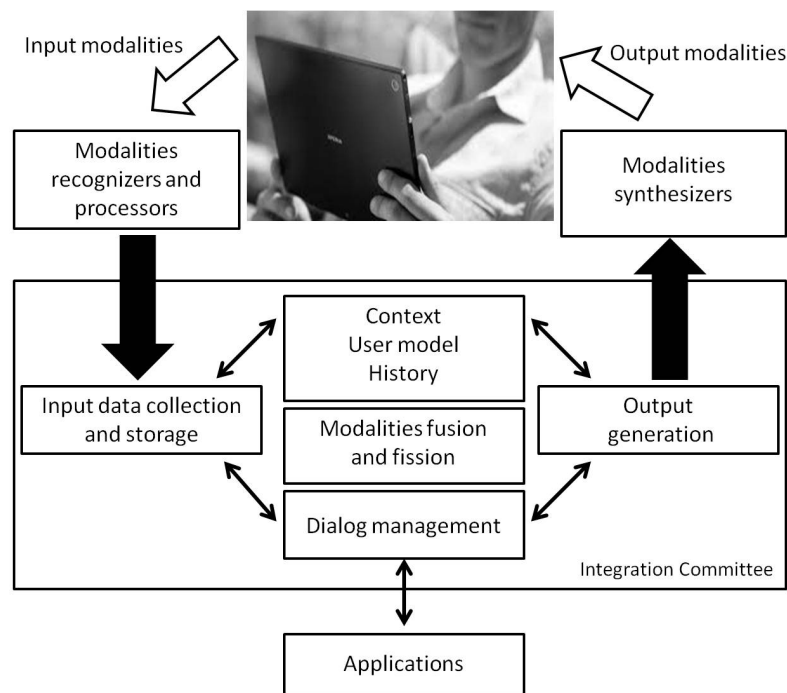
Input modalities

Output modalities

Modalities recognizers and processors

Modalities synthesizers

Context
User model
History

Input data collection and storage

Modalities fusion and fission

Output generation

Dialog management

Integration Committee

Applications